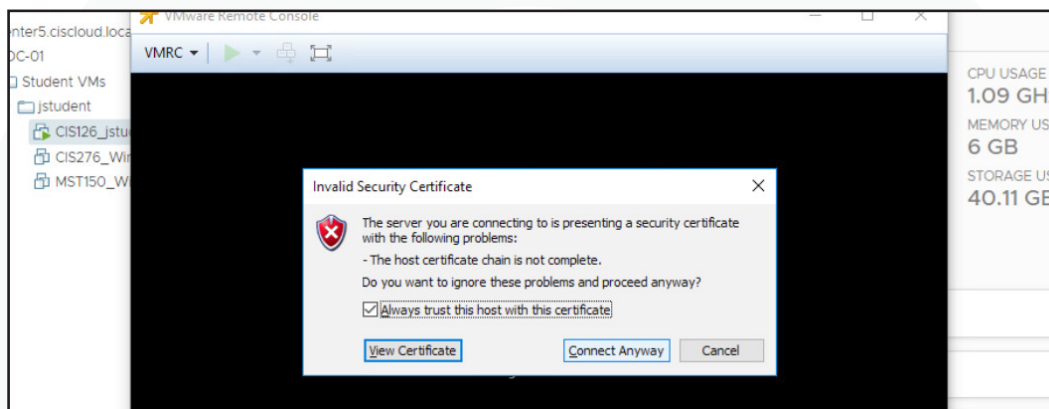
nter5.ciscloud.loca
DC-01
Student VMs
jstudent
CIS126_jstu
CIS276_Wi
MST150_W

VMware Remote Console
VMRC

CPU USAGE
1.09 GH
MEMORY US
6 GB
STORAGE U
40.11 GE

Invalid Security Certificate

The server you are connecting to is presenting a security certificate with the following problems:

- The host certificate chain is not complete.

Do you want to ignore these problems and proceed anyway?

Always trust this host with this certificate

View Certificate
Connect Anyway
Cancel